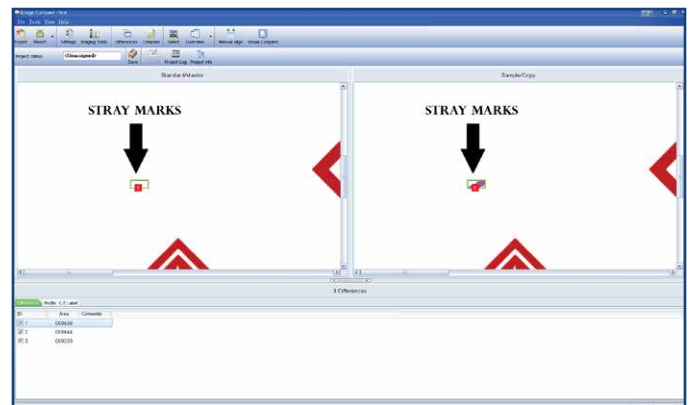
Image Compare - Text

File Tools View Help

Export Import Settings Imaging Tools Differences Compare Search Overview Manual Align Visual Compare

Project Status <Unassigned> Save Project Log Project Info

Standard/Master

STRAY MARKS

Sample/Copy

STRAY MARKS

3 Differences

Differences Profile: C/I Label

ID Area Comments

1 000630

2 00064A

3 000230